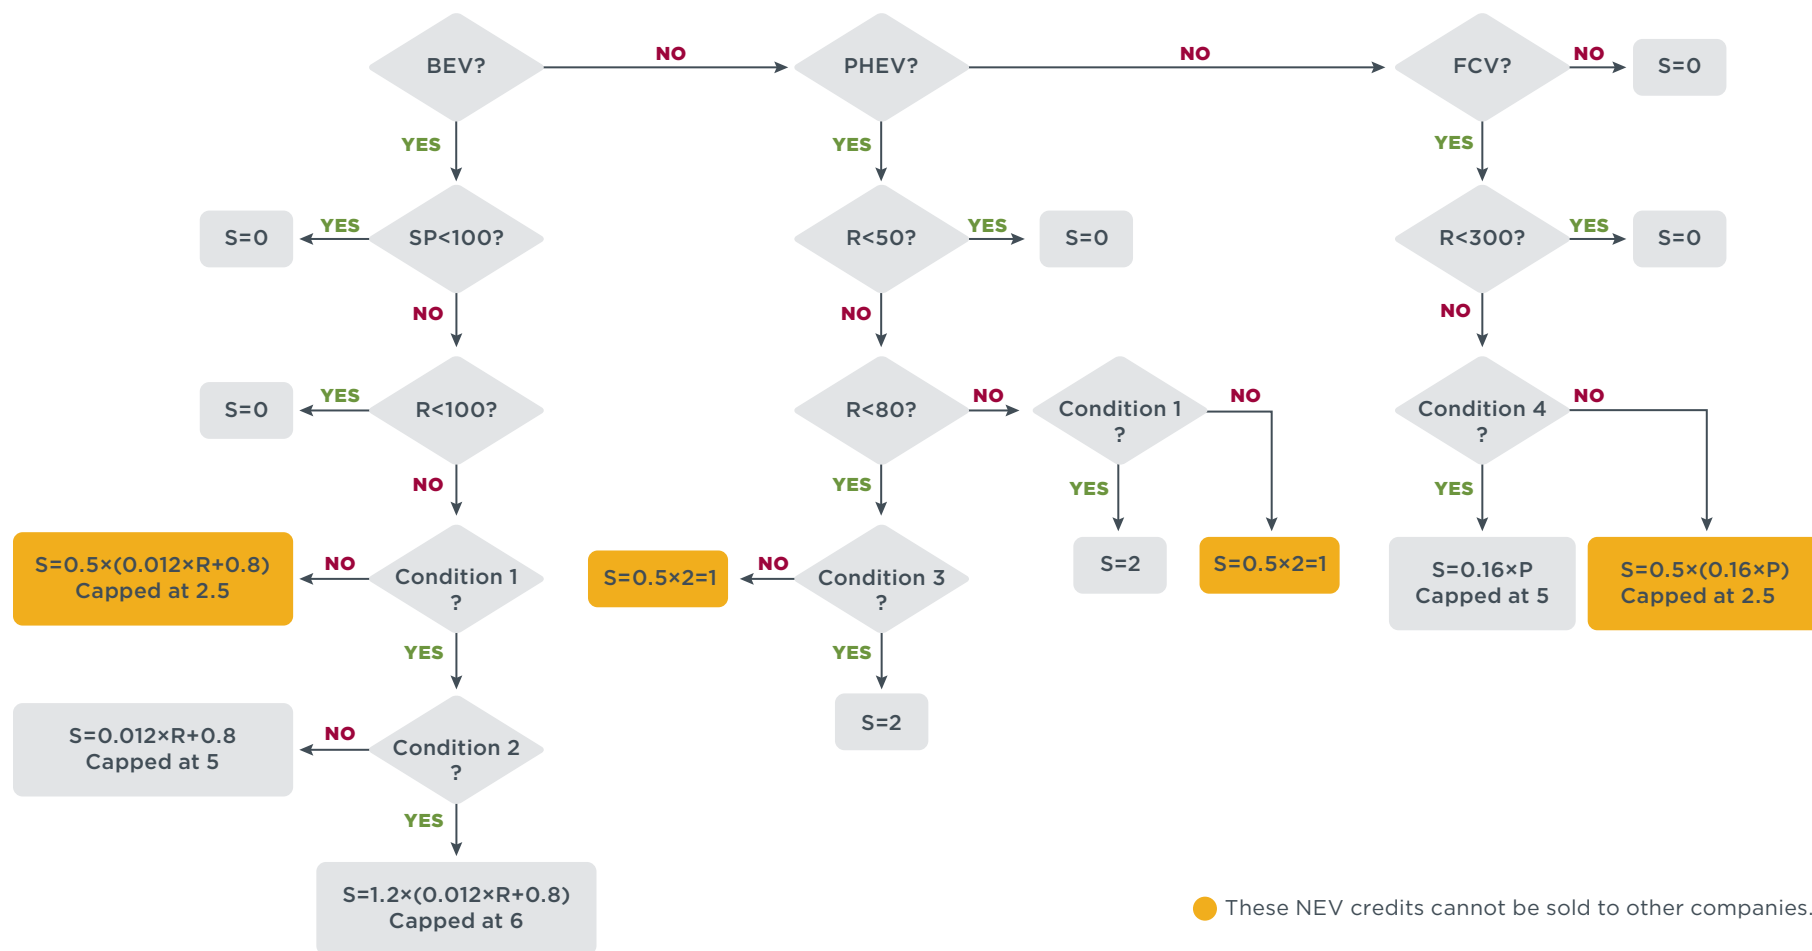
BEV?
NO
PHEV?
NO
FCV?
NO
S=0

YES
YES
YES

S=0
YES
SP<100?
R<50?
YES
S=0
R<300?
YES
S=0

NO
NO
NO

S=0
YES
R<100?
R<80?
NO
Condition 1 ?
NO
Condition 4 ?
NO

NO
YES
YES
YES

S=0.5×(0.012×R+0.8) Capped at 2.5
NO
Condition 1 ?
S=0.5×2=1
NO
Condition 3 ?
S=2
S=0.5×2=1
S=0.16×P Capped at 5
S=0.5×(0.16×P) Capped at 2.5

YES
YES

S=0.012×R+0.8 Capped at 5
NO
Condition 2 ?
S=2

YES

S=1.2×(0.012×R+0.8) Capped at 6

These NEV credits cannot be sold to other companies.